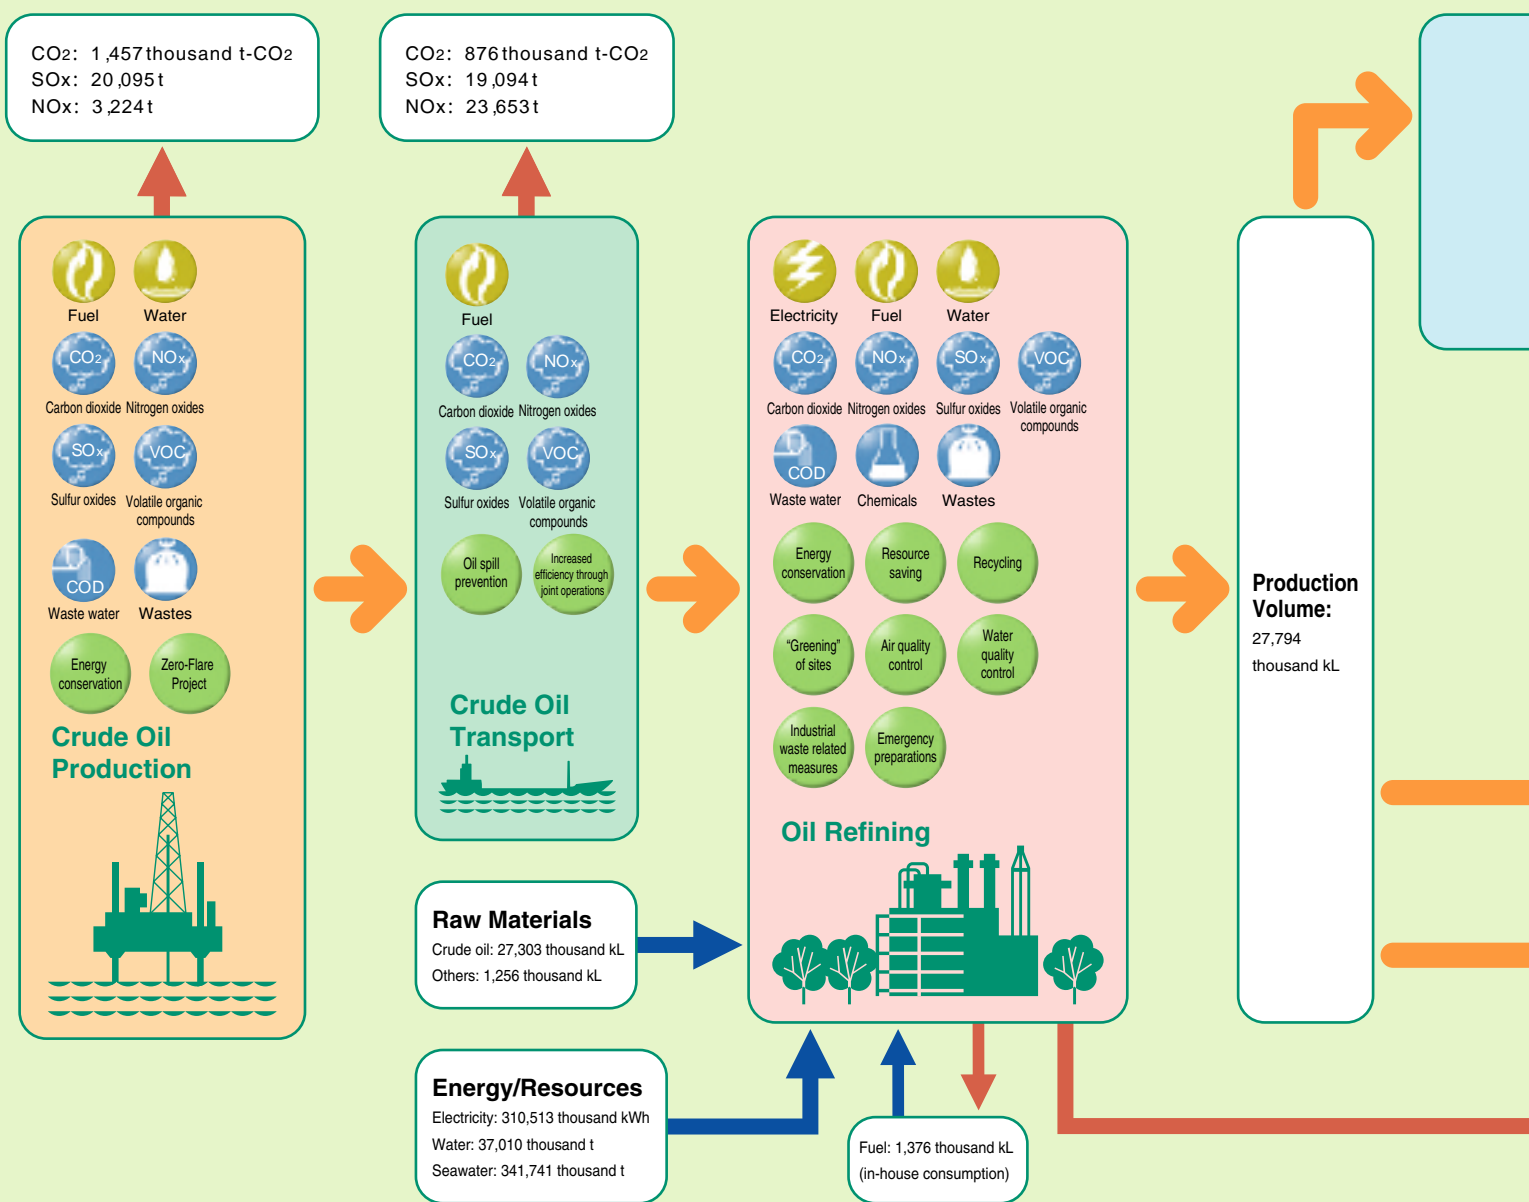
$CO_2$: 1,457 thousand t-$CO_2$
SOx: 20,095 t
NOx: 3,224 t

$CO_2$: 876 thousand t-$CO_2$
SOx: 19,094 t
NOx: 23,653 t

Fuel
Water
$CO_2$
Carbon dioxide
$NO_x$
Nitrogen oxides
$SO_x$
Sulfur oxides
VOC
Volatile organic compounds
COD
Waste water
Wastes
Energy conservation
Zero-Flare Project
Crude Oil Production

Fuel
$CO_2$
Carbon dioxide
$NO_x$
Nitrogen oxides
$SO_x$
Sulfur oxides
VOC
Volatile organic compounds
Oil spill prevention
Increased efficiency through joint operations
Crude Oil Transport

Electricity
Fuel
Water
$CO_2$
Carbon dioxide
$NO_x$
Nitrogen oxides
$SO_x$
Sulfur oxides
VOC
Volatile organic compounds
COD
Waste water
Chemicals
Wastes
Energy conservation
Resource saving
Recycling
"Greening" of sites
Air quality control
Water quality control
Industrial waste related measures
Emergency preparations
Oil Refining

Production Volume:
27,794 thousand kL

Raw Materials
Crude oil: 27,303 thousand kL
Others: 1,256 thousand kL

Energy/Resources
Electricity: 310,513 thousand kWh
Water: 37,010 thousand t
Seawater: 341,741 thousand t

Fuel: 1,376 thousand kL
(in-house consumption)